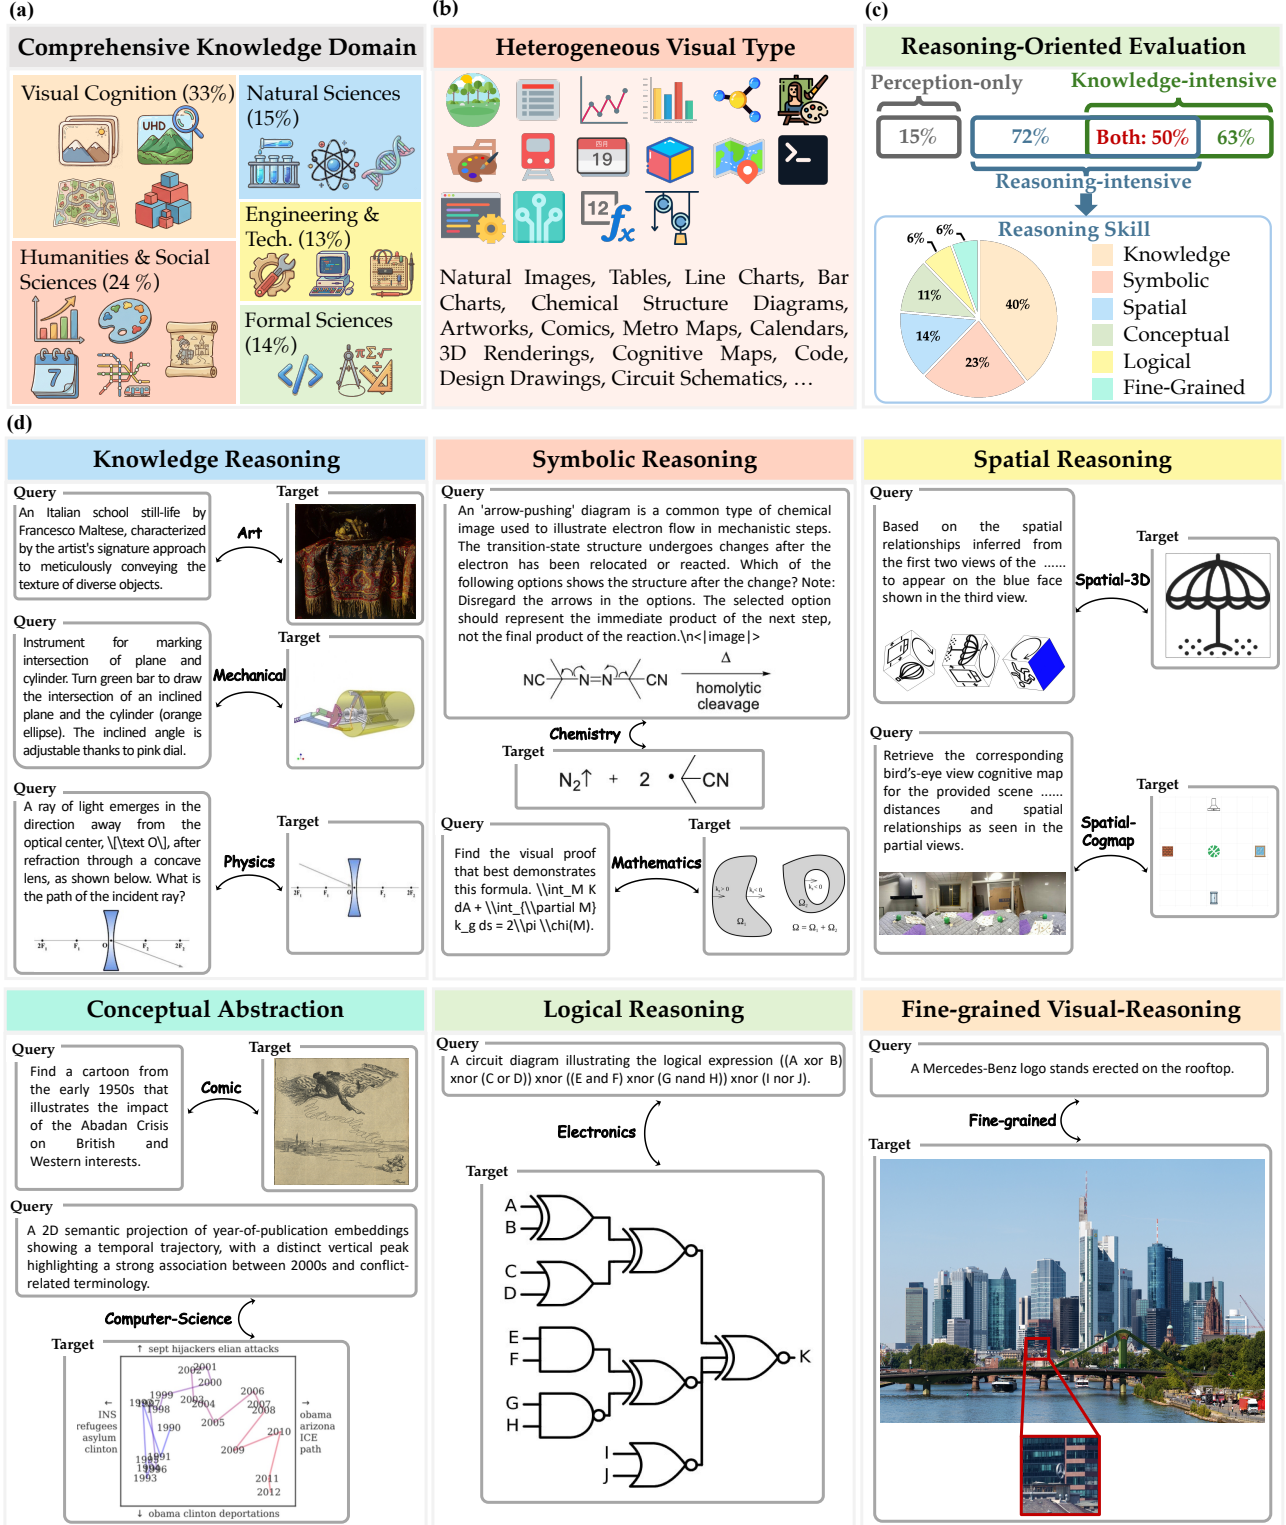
(a)

Comprehensive Knowledge Domain

Visual Cognition (33%)

UHD

Natural Sciences (15%)

Humanities & Social Sciences (24 %)

Engineering & Tech. (13%)

Formal Sciences (14%)

(b)

Heterogeneous Visual Type

19

12

Natural Images, Tables, Line Charts, Bar Charts, Chemical Structure Diagrams, Artworks, Comics, Metro Maps, Calendars, 3D Renderings, Cognitive Maps, Code, Design Drawings, Circuit Schematics, …

(c)

Reasoning-Oriented Evaluation

Perception-only

Knowledge-intensive

15%

72%

Both: 50%

63%

Reasoning-intensive

Reasoning Skill

6%

6%

11%

14%

23%

40%

Knowledge

Symbolic

Spatial

Conceptual

Logical

Fine-Grained

(d)

Knowledge Reasoning

Query

An Italian school still-life by Francesco Maltese, characterized by the artist's signature approach to meticulously conveying the texture of diverse objects.

Art

Target

Query

Instrument for marking intersection of plane and cylinder. Turn green bar to draw the intersection of an inclined plane and the cylinder (orange ellipse). The inclined angle is adjustable thanks to pink dial.

Mechanical

Target

Query

A ray of light emerges in the direction away from the optical center, \[\text O\], after refraction through a concave lens, as shown below. What is the path of the incident ray?

Physics

Target

Symbolic Reasoning

Query

An 'arrow-pushing' diagram is a common type of chemical image used to illustrate electron flow in mechanistic steps. The transition-state structure undergoes changes after the electron has been relocated or reacted. Which of the following options shows the structure after the change? Note: Disregard the arrows in the options. The selected option should represent the immediate product of the next step, not the final product of the reaction.\n<|image|>

NC—N=N—CN

Δ

homolytic cleavage

Chemistry

Target

$N_2\uparrow$ + 2 • CN

Query

Find the visual proof that best demonstrates this formula. \\int_M K dA + \\int_{\\partial M} k_g ds = 2\\pi \\chi(M).

Mathematics

Target

$\Omega = \Omega_1 + \Omega_2$

Spatial Reasoning

Query

Based on the spatial relationships inferred from the first two views of the ...... to appear on the blue face shown in the third view.

Spatial-3D

Target

Query

Retrieve the corresponding bird's-eye view cognitive map for the provided scene ...... distances and spatial relationships as seen in the partial views.

Spatial-Cogmap

Target

Conceptual Abstraction

Query

Find a cartoon from the early 1950s that illustrates the impact of the Abadan Crisis on British and Western interests.

Comic

Target

Query

A 2D semantic projection of year-of-publication embeddings showing a temporal trajectory, with a distinct vertical peak highlighting a strong association between 2000s and conflict-related terminology.

Computer-Science

Target

↑ sept hijackers elian attacks

2002 2001 2000 1999 1997 1998 2003 2004 2006 2007 2008 1990 2005 2010 2009 1991 1995 1996 1993 2011 2012

← INS refugees asylum clinton

→ obama arizona ICE path

↓ obama clinton deportations

Logical Reasoning

Query

A circuit diagram illustrating the logical expression ((A xor B) xnor (C or D)) xnor ((E and F) xnor (G nand H)) xnor (I nor J).

Electronics

Target

A B C D E F G H I J K

Fine-grained Visual-Reasoning

Query

A Mercedes-Benz logo stands erected on the rooftop.

Fine-grained

Target